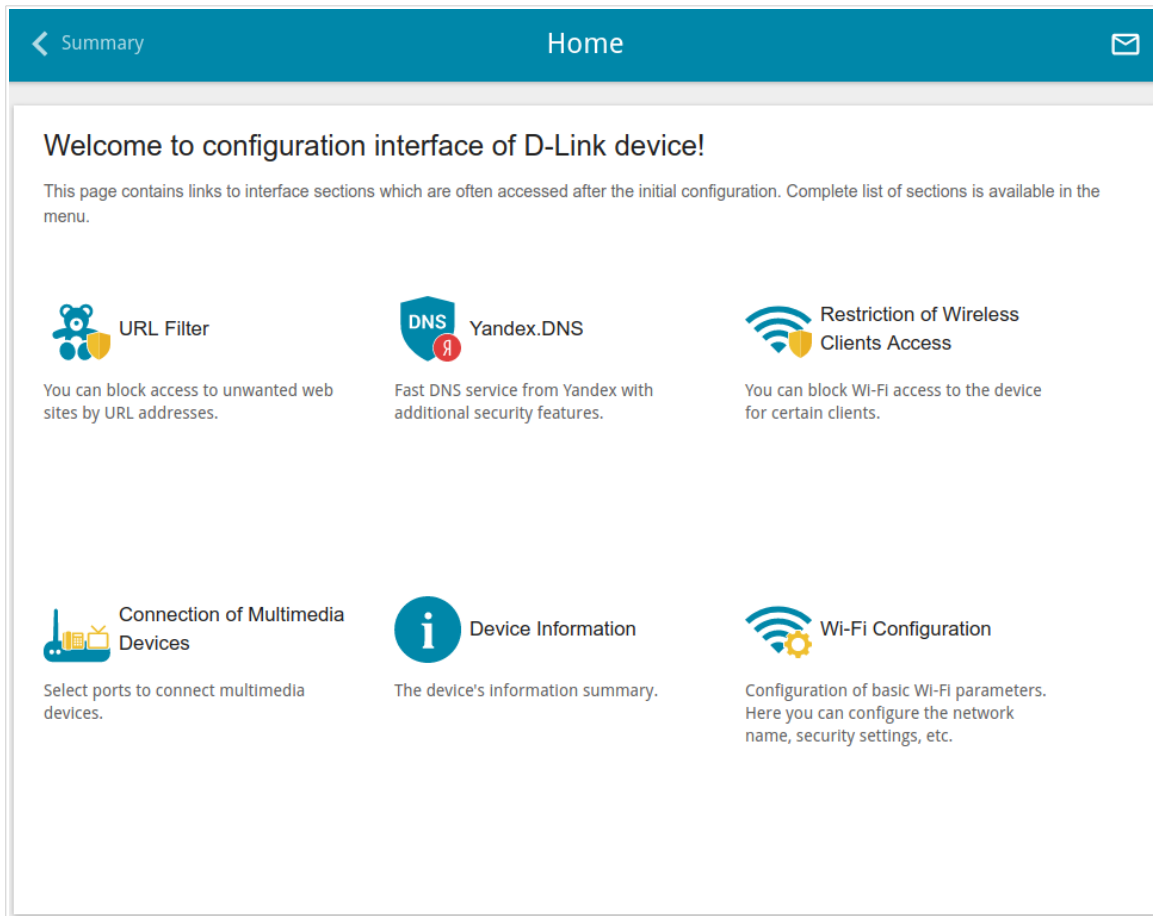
Summary

Home

Welcome to configuration interface of D-Link device!

This page contains links to interface sections which are often accessed after the initial configuration. Complete list of sections is available in the menu.

URL Filter

You can block access to unwanted web sites by URL addresses.

DNS Я

Yandex.DNS

Fast DNS service from Yandex with additional security features.

Restriction of Wireless Clients Access

You can block Wi-Fi access to the device for certain clients.

Connection of Multimedia Devices

Select ports to connect multimedia devices.

Device Information

The device's information summary.

Wi-Fi Configuration

Configuration of basic Wi-Fi parameters. Here you can configure the network name, security settings, etc.